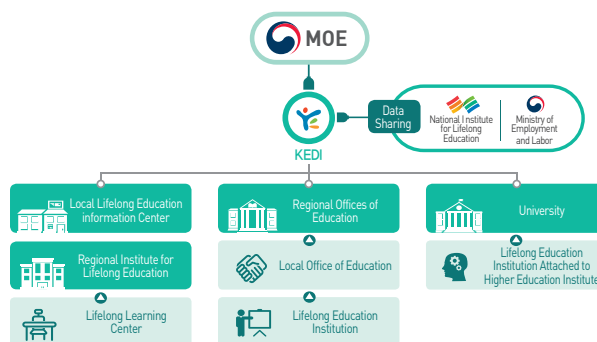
MOE

KEDI

Data Sharing

National Institute for Lifelong Education

Ministry of Employment and Labor

Local Lifelong Education information Center

Regional Institute for Lifelong Education

Lifelong Learning Center

Regional Offices of Education

Local Office of Education

Lifelong Education Institution

University

Lifelong Education Institution Attached to Higher Education Institute